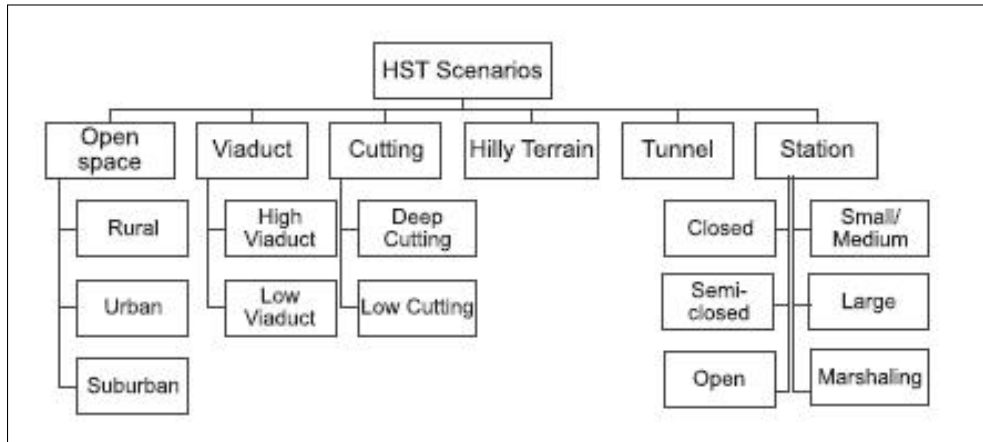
HST Scenarios

Open space

Rural

Urban

Suburban

Viaduct

High Viaduct

Low Viaduct

Cutting

Deep Cutting

Low Cutting

Hilly Terrain

Tunnel

Station

Closed

Semi-closed

Open

Small/ Medium

Large

Marshaling